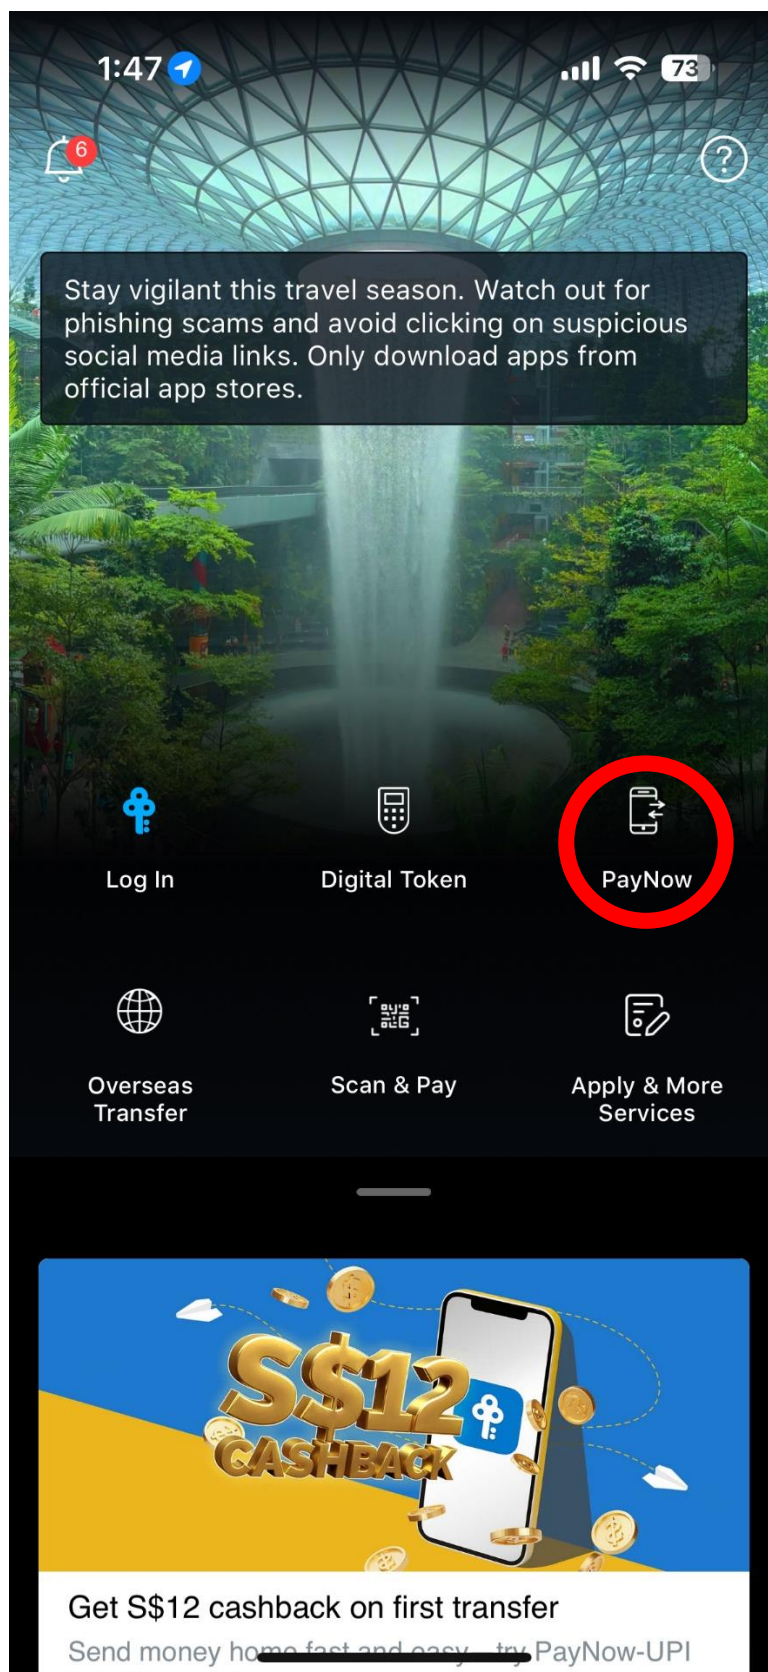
1:47

73

6

Stay vigilant this travel season. Watch out for phishing scams and avoid clicking on suspicious social media links. Only download apps from official app stores.

Log In

Digital Token

PayNow

Overseas Transfer

Scan & Pay

Apply & More Services

S$12 CASHBACK

Get S$12 cashback on first transfer

Send money ho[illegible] fast and easy — try PayNow-UPI